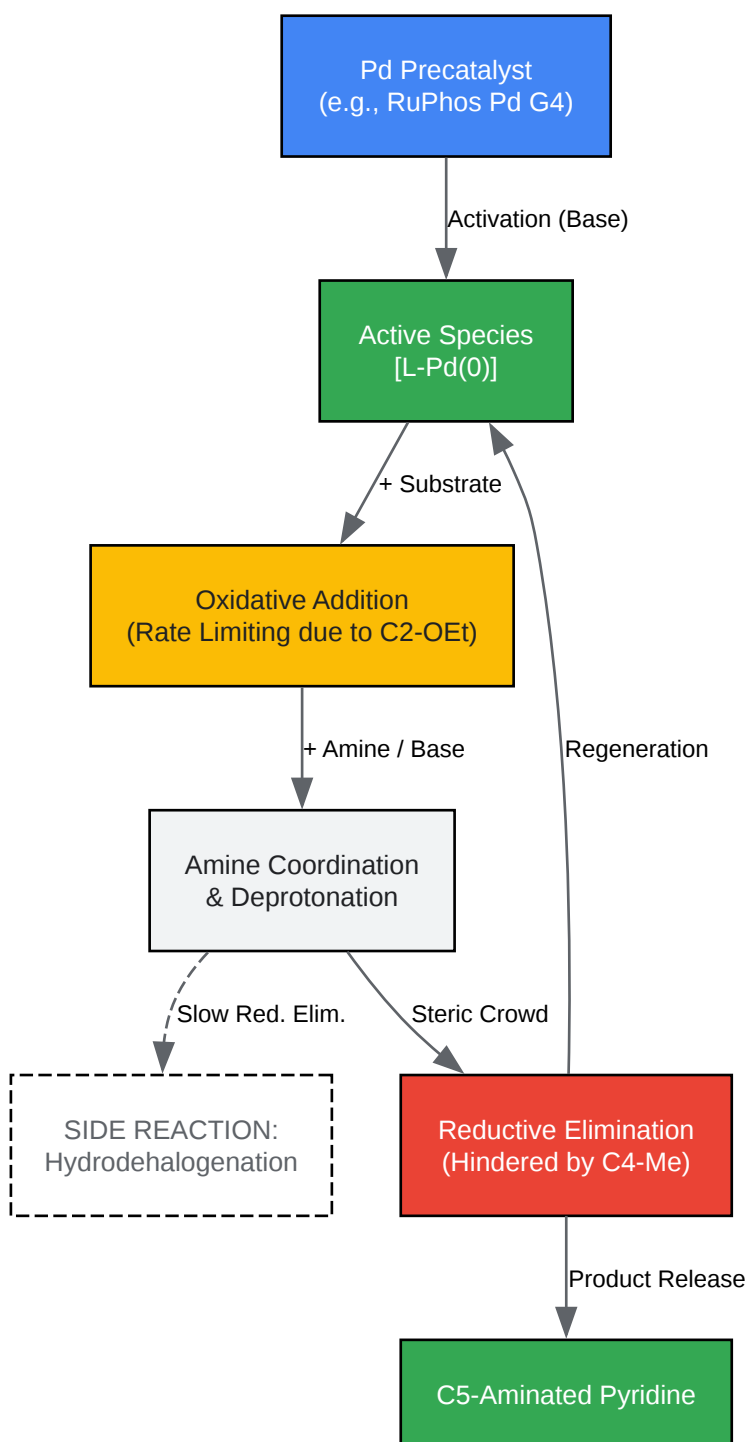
Pd Precatalyst
(e.g., RuPhos Pd G4)

Activation (Base)

Active Species
[L-Pd(0)]

+ Substrate

Regeneration

Oxidative Addition
(Rate Limiting due to C2-OEt)

+ Amine / Base

Amine Coordination
& Deprotonation

Slow Red. Elim.

Steric Crowd

SIDE REACTION:
Hydrodehalogenation

Reductive Elimination
(Hindered by C4-Me)

Product Release

C5-Aminated Pyridine